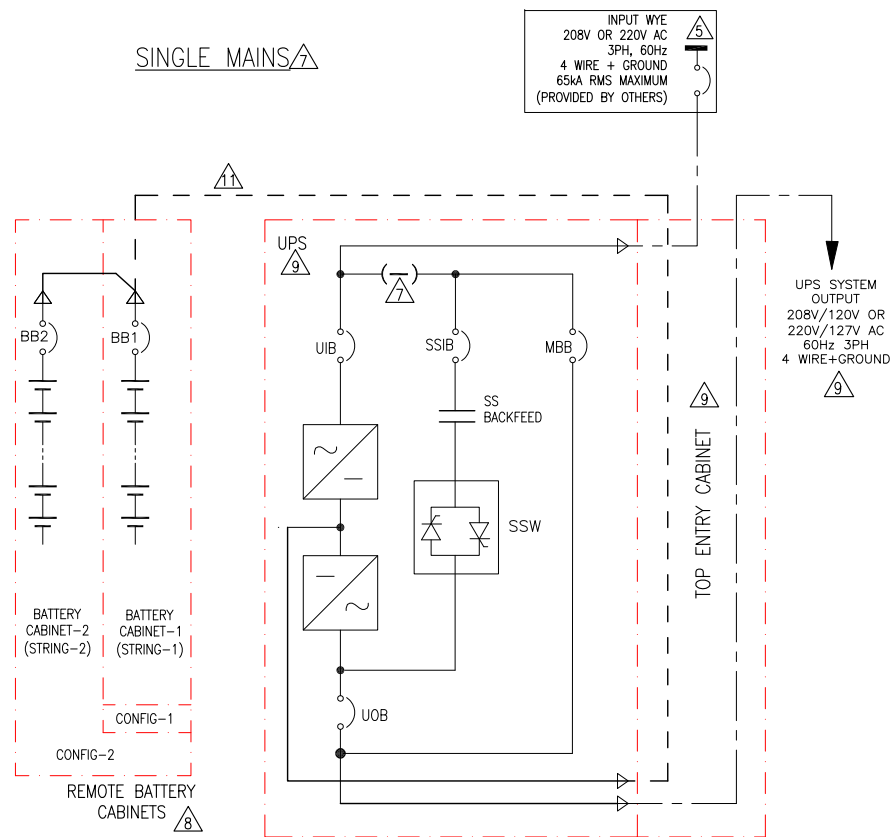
INPUT WYE
208V OR 220V AC
3PH, 60Hz
4 WIRE + GROUND
65kA RMS MAXIMUM
(PROVIDED BY OTHERS)
5

SINGLE MAINS 7

11

UPS 9

7

BB2
BB1

UIB
SSIB
MBB

SS
BACKFEED

SSW

UOB

BATTERY
CABINET–2
(STRING–2)

BATTERY
CABINET–1
(STRING–1)

CONFIG–1

CONFIG–2

REMOTE BATTERY
CABINETS 8

9
TOP ENTRY CABINET

UPS SYSTEM
OUTPUT
208V/120V OR
220V/127V AC
60Hz 3PH
4 WIRE+GROUND
9